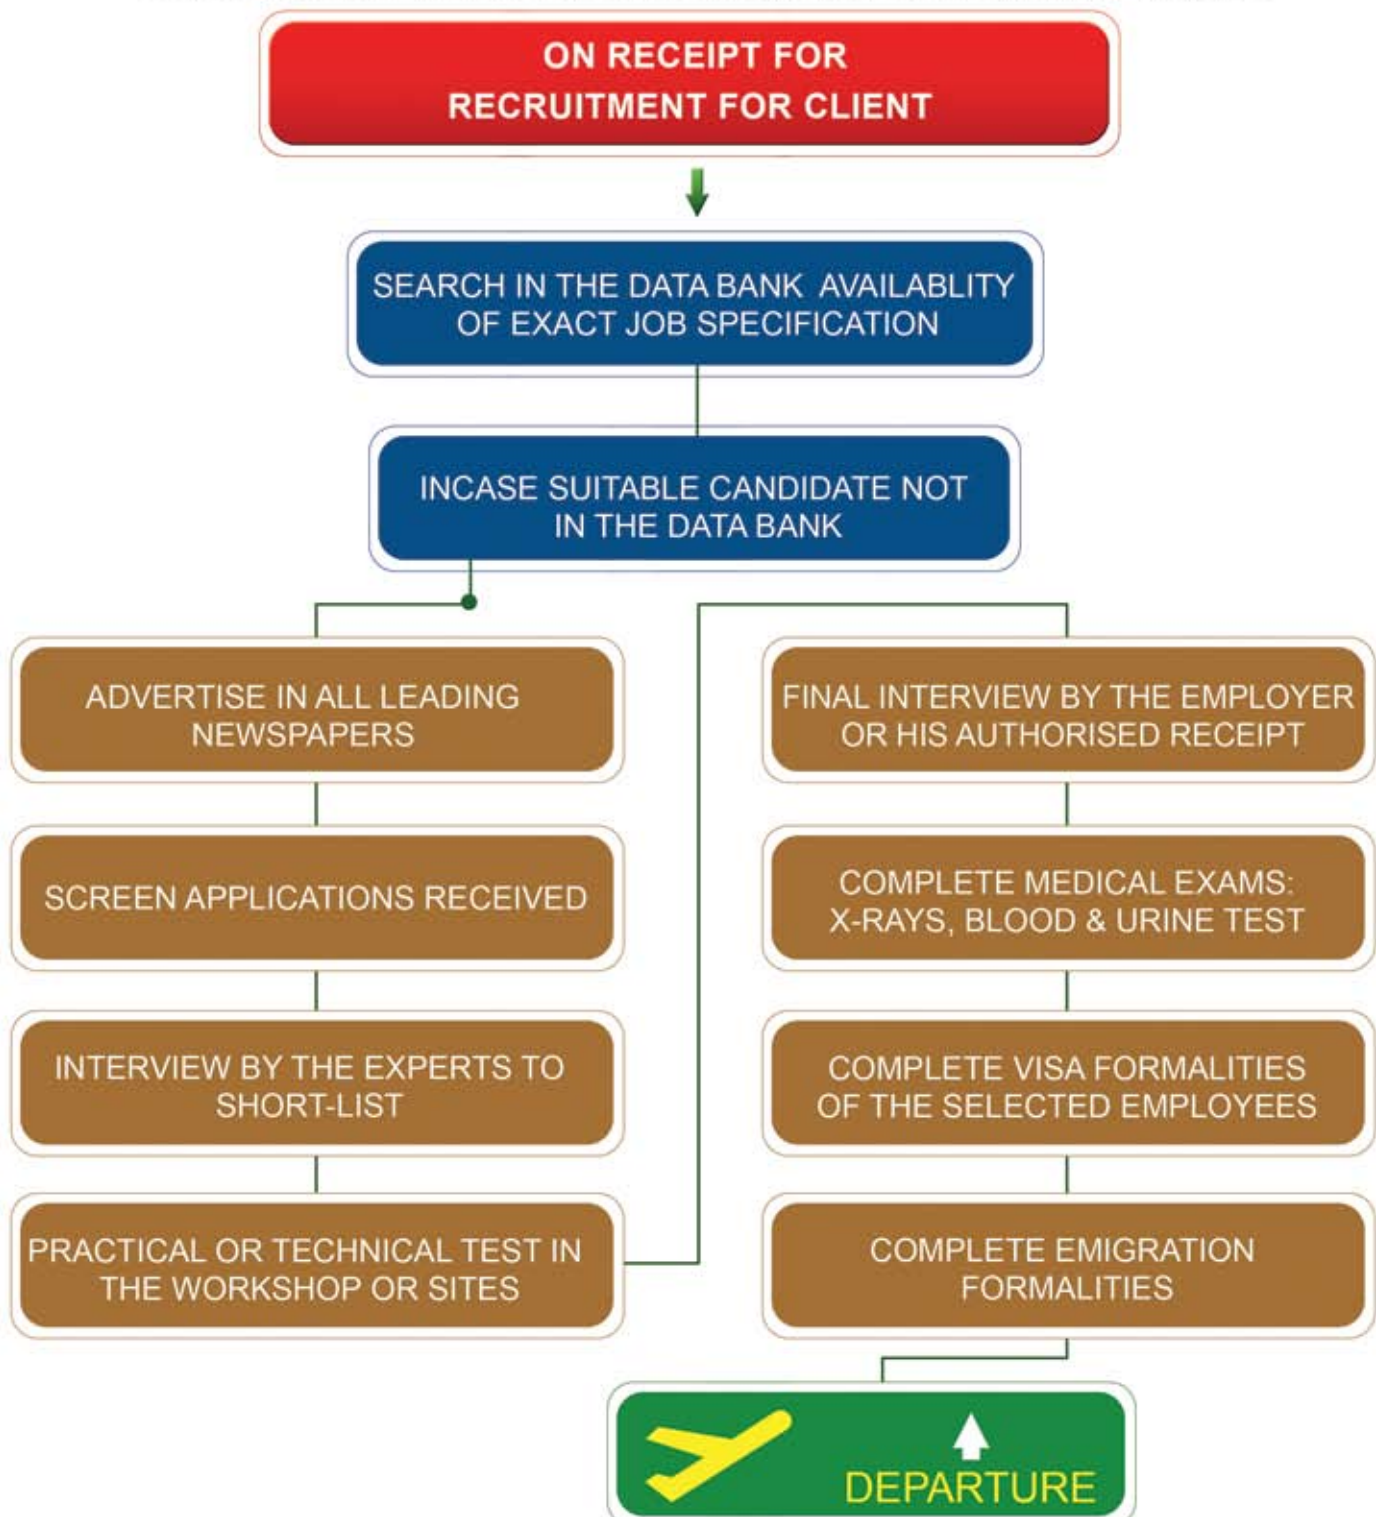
ON RECEIPT FOR RECRUITMENT FOR CLIENT

SEARCH IN THE DATA BANK AVAILABLITY OF EXACT JOB SPECIFICATION

INCASE SUITABLE CANDIDATE NOT IN THE DATA BANK

ADVERTISE IN ALL LEADING NEWSPAPERS

SCREEN APPLICATIONS RECEIVED

INTERVIEW BY THE EXPERTS TO SHORT-LIST

PRACTICAL OR TECHNICAL TEST IN THE WORKSHOP OR SITES

FINAL INTERVIEW BY THE EMPLOYER OR HIS AUTHORISED RECEIPT

COMPLETE MEDICAL EXAMS: X-RAYS, BLOOD & URINE TEST

COMPLETE VISA FORMALITIES OF THE SELECTED EMPLOYEES

COMPLETE EMIGRATION FORMALITIES

DEPARTURE